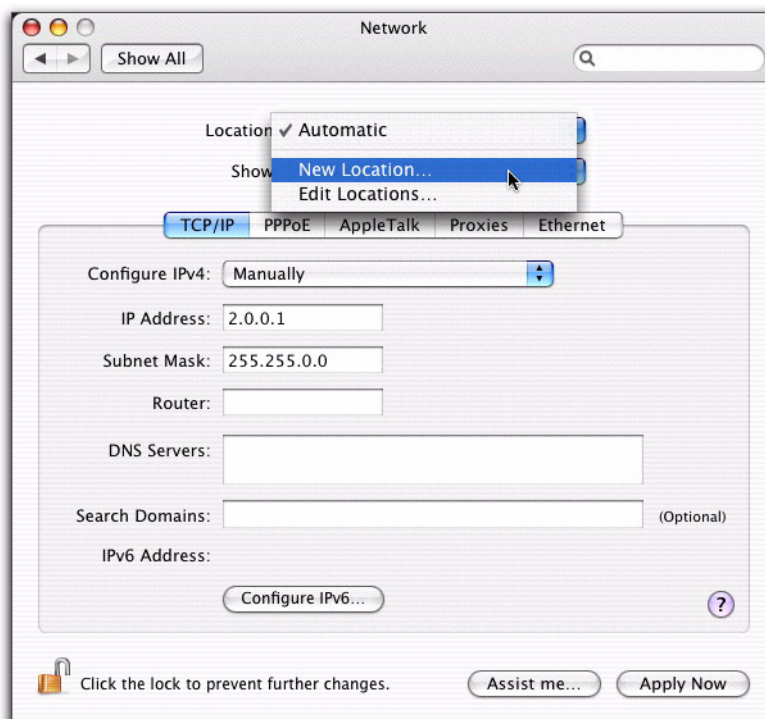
Network

Show All

Location ✓ Automatic

Show New Location…
Edit Locations…

TCP/IP PPPoE AppleTalk Proxies Ethernet

Configure IPv4: Manually

IP Address: 2.0.0.1

Subnet Mask: 255.255.0.0

Router:

DNS Servers:

Search Domains: (Optional)

IPv6 Address:

Configure IPv6…

?

Click the lock to prevent further changes.

Assist me…

Apply Now